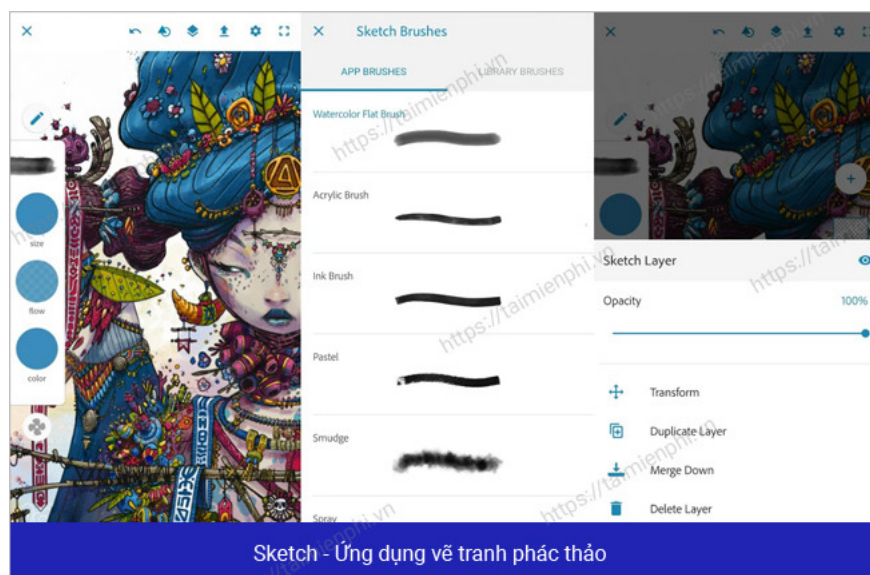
size

flow

color

Sketch Brushes

APP BRUSHES

LIBRARY BRUSHES

Watercolor Flat Brush

Acrylic Brush

Ink Brush

Pastel

Smudge

Spray

Sketch Layer

Opacity

100%

Transform

Duplicate Layer

Merge Down

Delete Layer

https://taimienphi.vn

Sketch - Ứng dụng vẽ tranh phác thảo